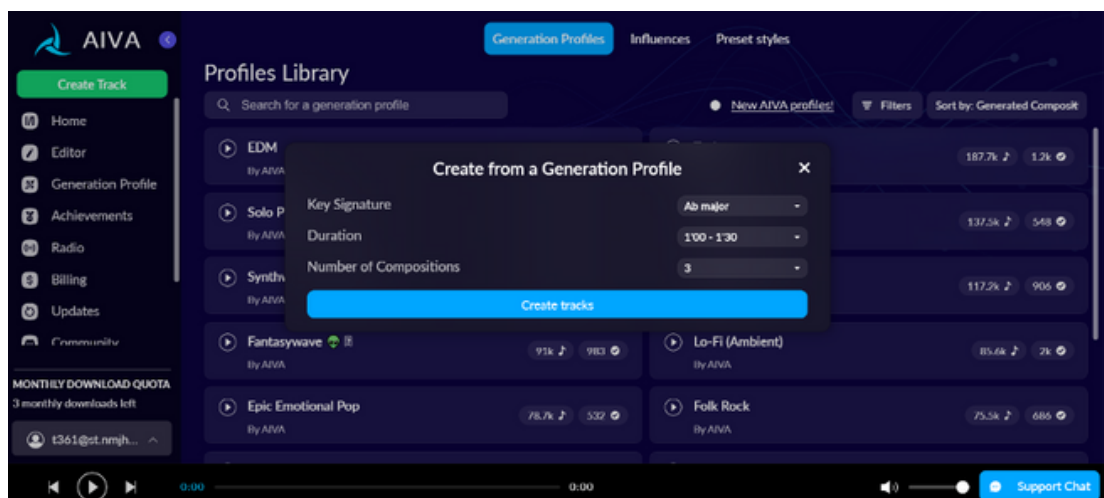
AIVA

Create Track

Home
Editor
Generation Profile
Achievements
Radio
Billing
Updates
Community

MONTHLY DOWNLOAD QUOTA
3 monthly downloads left

t361@st.nmjh...

Generation Profiles Influences Preset styles

Profiles Library

Search for a generation profile

New AIVA profiles! Filters Sort by: Generated Composit

EDM
By AIVA

187.7k 1.2k

Solo P
By AIVA

137.5k 548

Synth
By AIVA

117.2k 906

Fantasywave
By AIVA
91k 983

Lo-Fi (Ambient)
By AIVA
85.6k 2k

Epic Emotional Pop
By AIVA
78.7k 532

Folk Rock
By AIVA
75.5k 686

Create from a Generation Profile

Key Signature Ab major
Duration 1:00 - 1:30
Number of Compositions 3

Create tracks

0:00 0:00

Support Chat